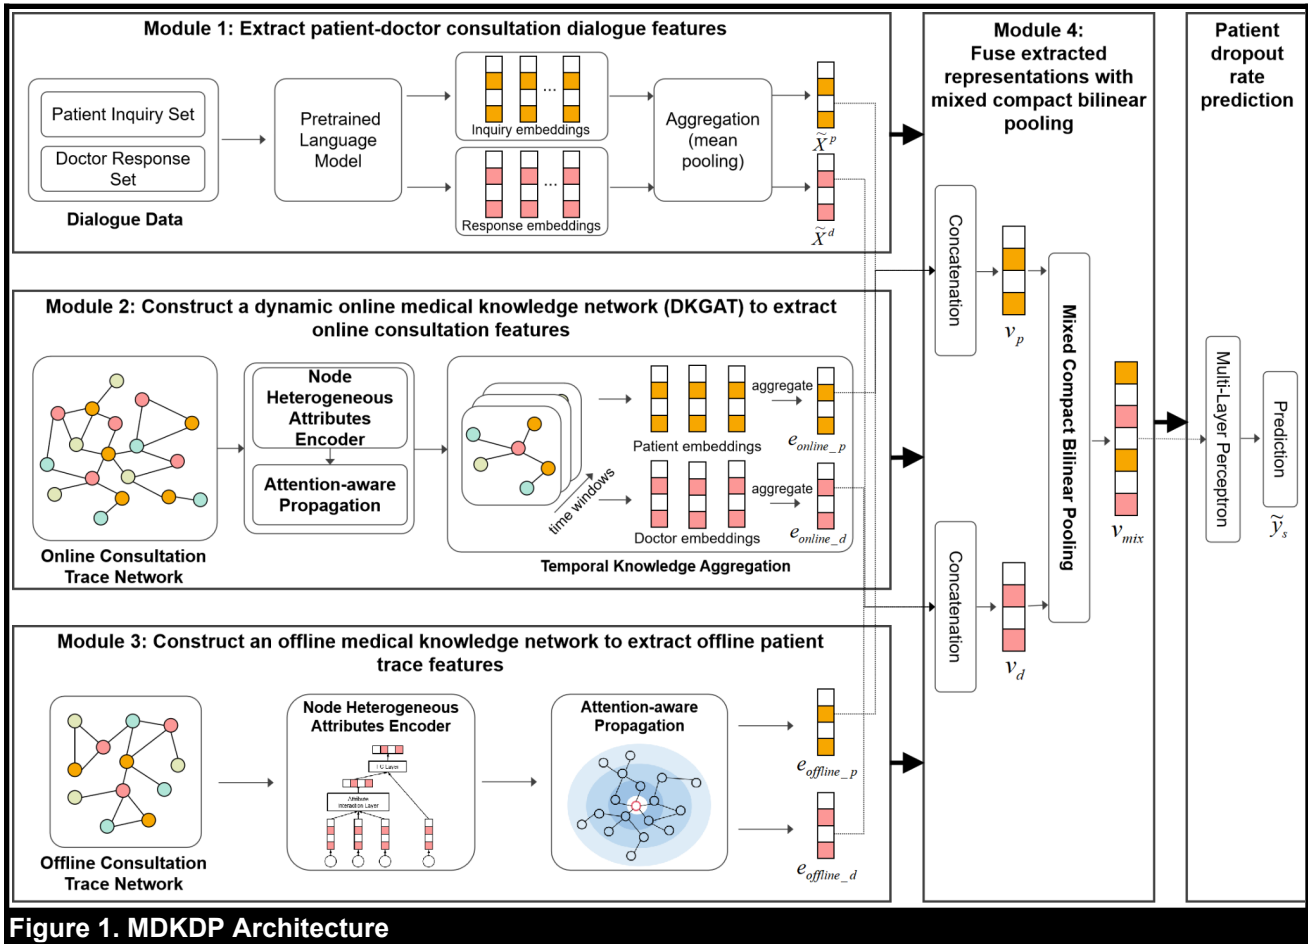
Module 1: Extract patient-doctor consultation dialogue features

Patient Inquiry Set

Doctor Response Set

Dialogue Data

Pretrained Language Model

...

Inquiry embeddings

...

Response embeddings

Aggregation (mean pooling)

$\widetilde{X}^p$

$\widetilde{X}^d$

Module 2: Construct a dynamic online medical knowledge network (DKGAT) to extract online consultation features

Online Consultation Trace Network

Node Heterogeneous Attributes Encoder

Attention-aware Propagation

time windows

Patient embeddings

aggregate

$e_{online\_p}$

Doctor embeddings

aggregate

$e_{online\_d}$

Temporal Knowledge Aggregation

Module 3: Construct an offline medical knowledge network to extract offline patient trace features

Offline Consultation Trace Network

Node Heterogeneous Attributes Encoder

FC Layer

Attribute Interaction Layer

Attention-aware Propagation

$e_{offline\_p}$

$e_{offline\_d}$

Module 4: Fuse extracted representations with mixed compact bilinear pooling

Concatenation

$v_p$

Concatenation

$v_d$

Mixed Compact Bilinear Pooling

$v_{mix}$

Patient dropout rate prediction

Multi-Layer Perceptron

Prediction

$\widetilde{y}_s$

Figure 1. MDKDP Architecture